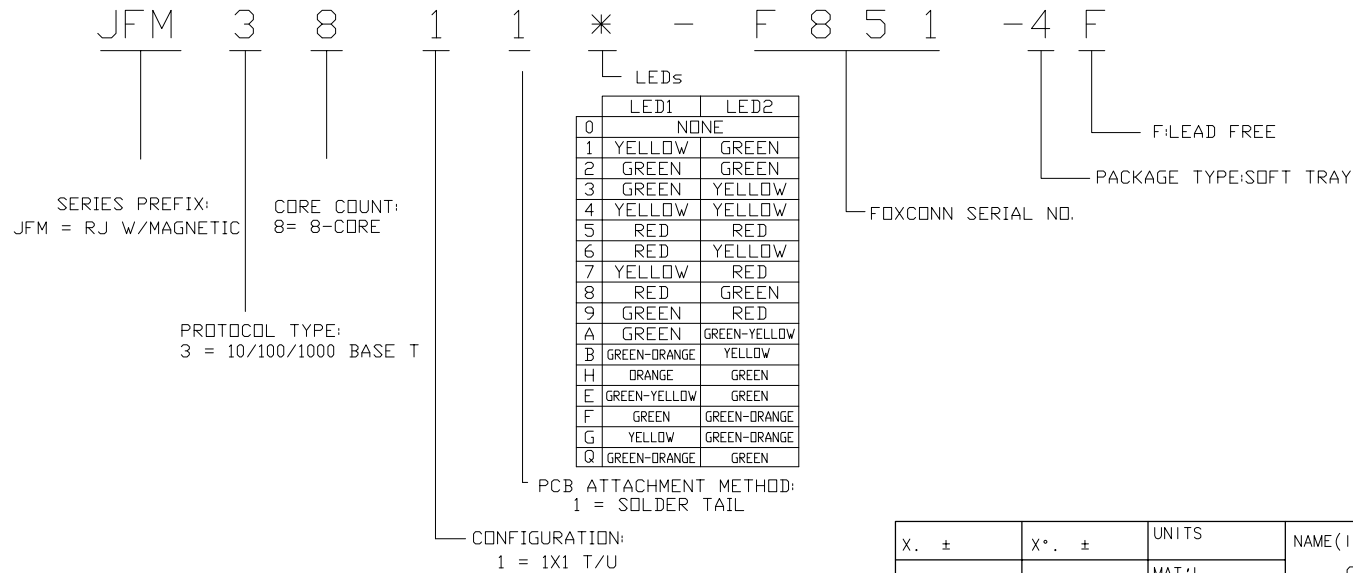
JFM 3 8 1 1 * - F 8 5 1 -4 F

LEDs

| | LED1 | LED2 |
|---|---|---|
| 0 | NONE | |
| 1 | YELLOW | GREEN |
| 2 | GREEN | GREEN |
| 3 | GREEN | YELLOW |
| 4 | YELLOW | YELLOW |
| 5 | RED | RED |
| 6 | RED | YELLOW |
| 7 | YELLOW | RED |
| 8 | RED | GREEN |
| 9 | GREEN | RED |
| A | GREEN | GREEN-YELLOW |
| B | GREEN-ORANGE | YELLOW |
| H | ORANGE | GREEN |
| E | GREEN-YELLOW | GREEN |
| F | GREEN | GREEN-ORANGE |
| G | YELLOW | GREEN-ORANGE |
| Q | GREEN-ORANGE | GREEN |

F:LEAD FREE

PACKAGE TYPE:SOFT TRAY

FOXCONN SERIAL NO.

SERIES PREFIX:
JFM = RJ W/MAGNETIC

CORE COUNT:
8= 8-CORE

PROTOCOL TYPE:
3 = 10/100/1000 BASE T

PCB ATTACHMENT METHOD:
1 = SOLDER TAIL

CONFIGURATION:
1 = 1X1 T/U

| X. ± | X°. ± | UNITS | NAME( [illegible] |
|---|---|---|---|
| | | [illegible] | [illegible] |